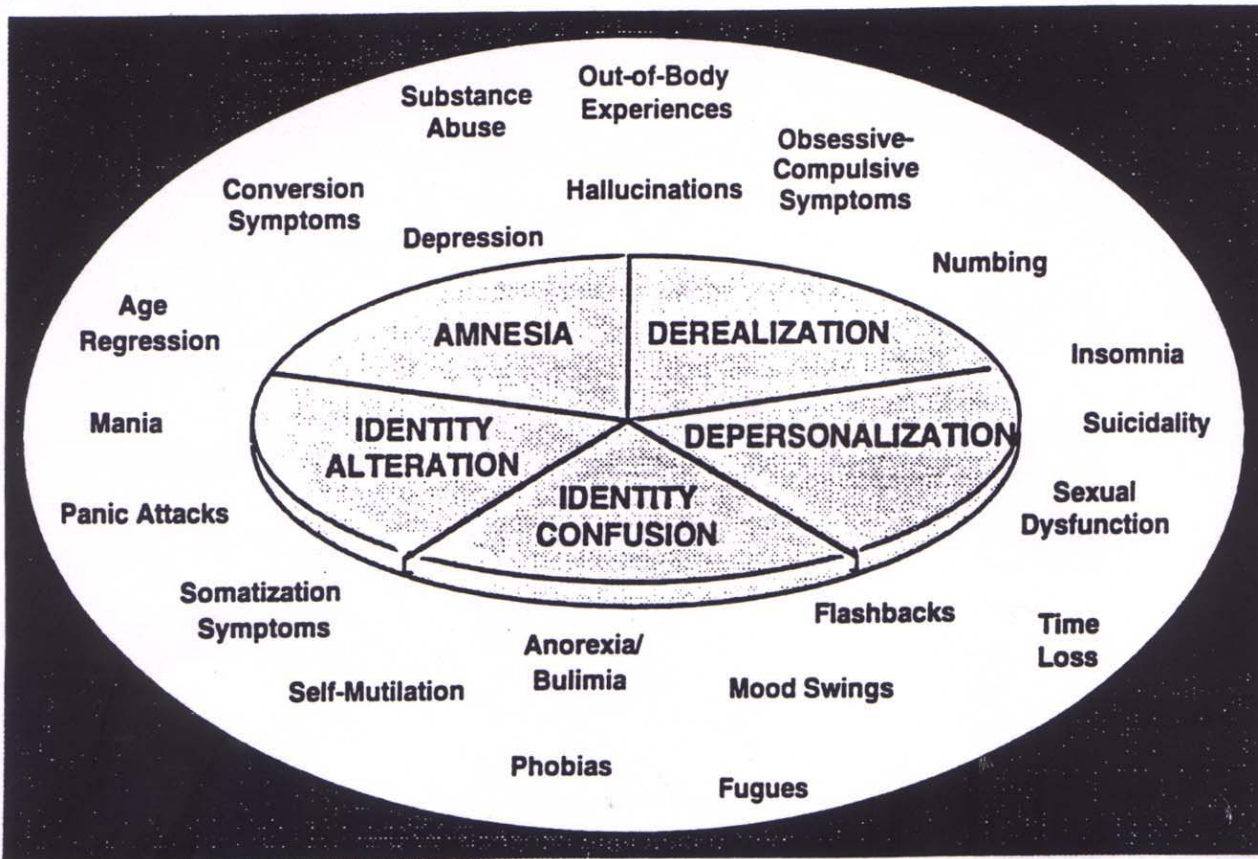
Substance Abuse

Out-of-Body Experiences

Obsessive-Compulsive Symptoms

Conversion Symptoms

Hallucinations

Depression

Numbing

Age Regression

AMNESIA

DEREALIZATION

Insomnia

Mania

IDENTITY ALTERATION

DEPERSONALIZATION

Suicidality

IDENTITY CONFUSION

Panic Attacks

Sexual Dysfunction

Somatization Symptoms

Flashbacks

Time Loss

Anorexia/ Bulimia

Self-Mutilation

Mood Swings

Phobias

Fugues